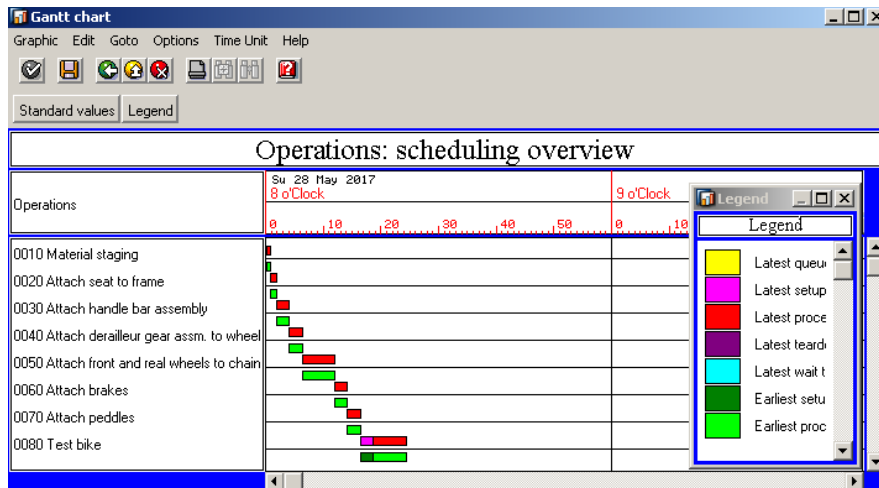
Gantt chart

Graphic Edit Goto Options Time Unit Help

Standard values Legend

Operations: scheduling overview

Operations

Su 28 May 2017
8 o'Clock
0 10 20 30 40 50
9 o'Clock
0 10

0010 Material staging
0020 Attach seat to frame
0030 Attach handle bar assembly
0040 Attach derailleur gear assm. to wheel
0050 Attach front and real wheels to chain
0060 Attach brakes
0070 Attach peddles
0080 Test bike

Legend

Legend

Latest queu
Latest setup
Latest proce
Latest teard
Latest wait t
Earliest setu
Earliest proc